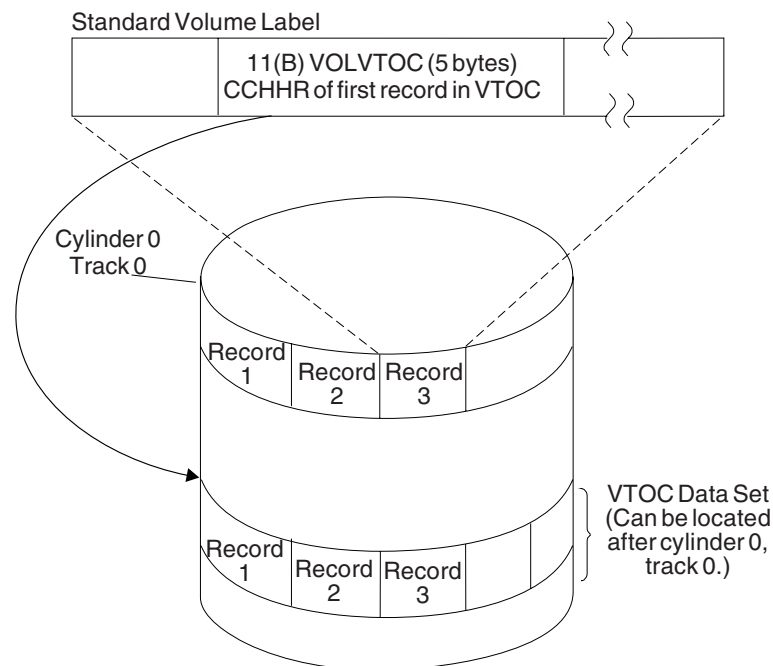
Standard Volume Label

11(B) VOLVTOC (5 bytes)
CCHHR of first record in VTOC

Cylinder 0
Track 0

Record 1
Record 2
Record 3

VTOC Data Set
(Can be located after cylinder 0, track 0.)

Record 1
Record 2
Record 3